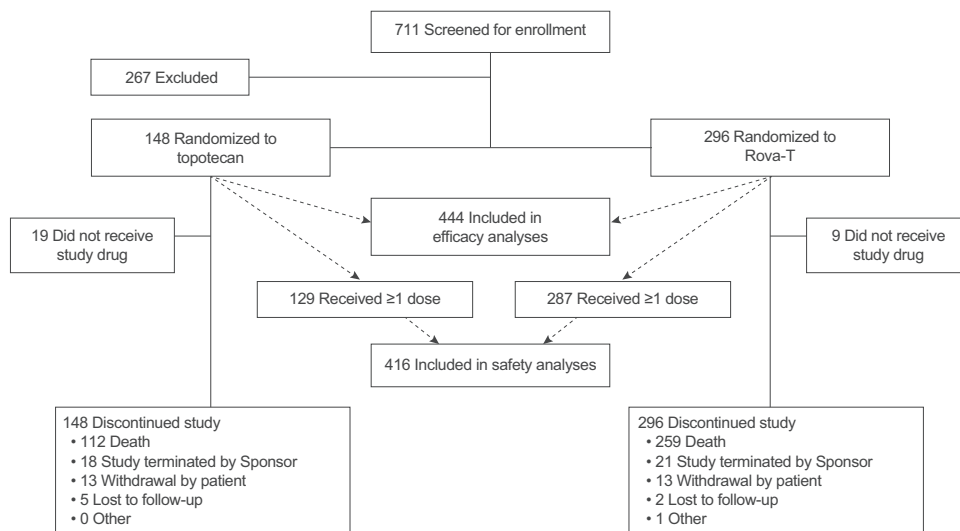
711 Screened for enrollment

267 Excluded

148 Randomized to topotecan

296 Randomized to Rova-T

444 Included in efficacy analyses

19 Did not receive study drug

9 Did not receive study drug

129 Received ≥1 dose

287 Received ≥1 dose

416 Included in safety analyses

148 Discontinued study
• 112 Death
• 18 Study terminated by Sponsor
• 13 Withdrawal by patient
• 5 Lost to follow-up
• 0 Other

296 Discontinued study
• 259 Death
• 21 Study terminated by Sponsor
• 13 Withdrawal by patient
• 2 Lost to follow-up
• 1 Other